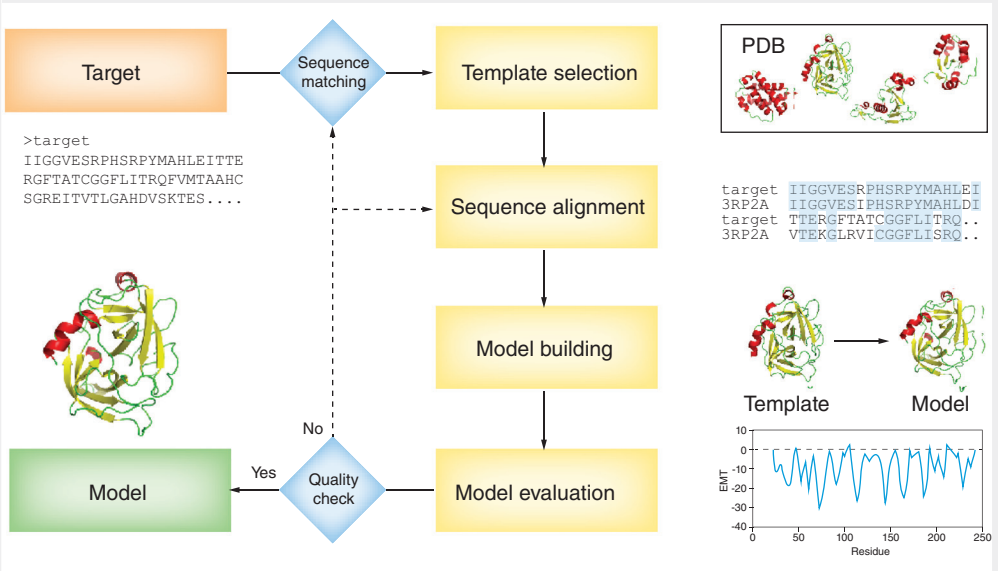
Target

Sequence matching

Template selection

PDB

>target
IIGGVESRPHSRPYMAHLEITTE
RGFTATCGGFLITRQFVMTAAHC
SGREITVTLGAHDVSKTES....

Sequence alignment

target IIGGVESRPHSRPYMAHLEI
3RP2A IIGGVESIPHSRPYMAHLDI
target TTERGFTATCGGFLITRQ..
3RP2A VTEKGLRVICGGFLISRQ..

Model building

Template

Model

No

Yes

Model

Quality check

Model evaluation

10
0
–10
–20
–30
–40
EMT
0 50 100 150 200 250
Residue